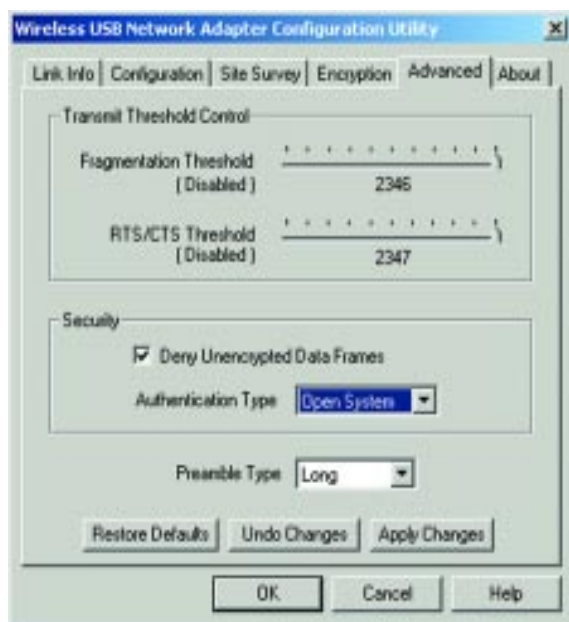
Wireless USB Network Adapter Configuration Utility

Link Info | Configuration | Site Survey | Encryption | Advanced | About

Transmit Threshold Control

Fragmentation Threshold
(Disabled)
2346

RTS/CTS Threshold
(Disabled)
2347

Security

Deny Unencrypted Data Frames

Authentication Type Open System

Preamble Type Long

Restore Defaults
Undo Changes
Apply Changes

OK
Cancel
Help